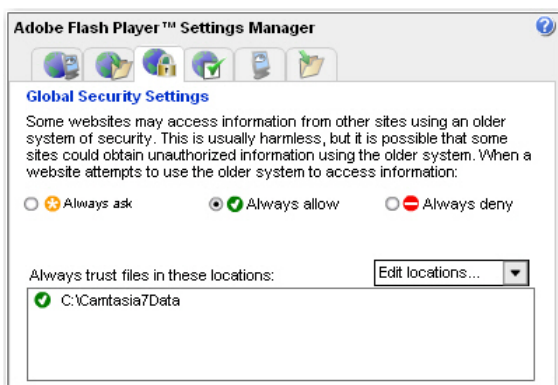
Adobe Flash Player™ Settings Manager

Global Security Settings

Some websites may access information from other sites using an older system of security. This is usually harmless, but it is possible that some sites could obtain unauthorized information using the older system. When a website attempts to use the older system to access information:

Always ask
Always allow
Always deny

Always trust files in these locations:

Edit locations...

C:\Camtasia7Data